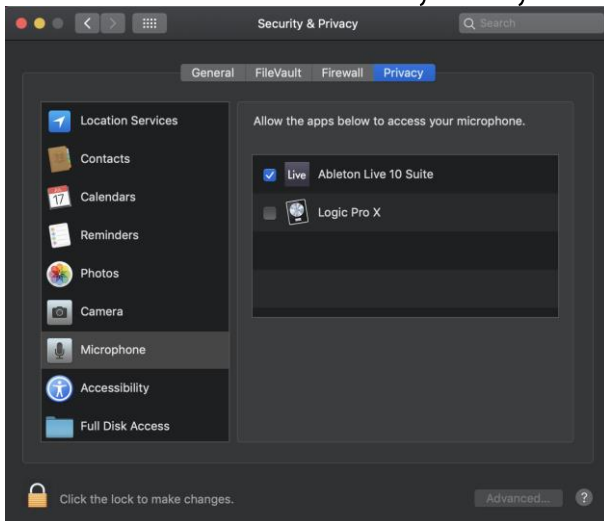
Security & Privacy

Search

General FileVault Firewall Privacy

Location Services
Contacts
Calendars
Reminders
Photos
Camera
Microphone
Accessibility
Full Disk Access

Allow the apps below to access your microphone.

Live Ableton Live 10 Suite
Logic Pro X

Click the lock to make changes.

Advanced...

?